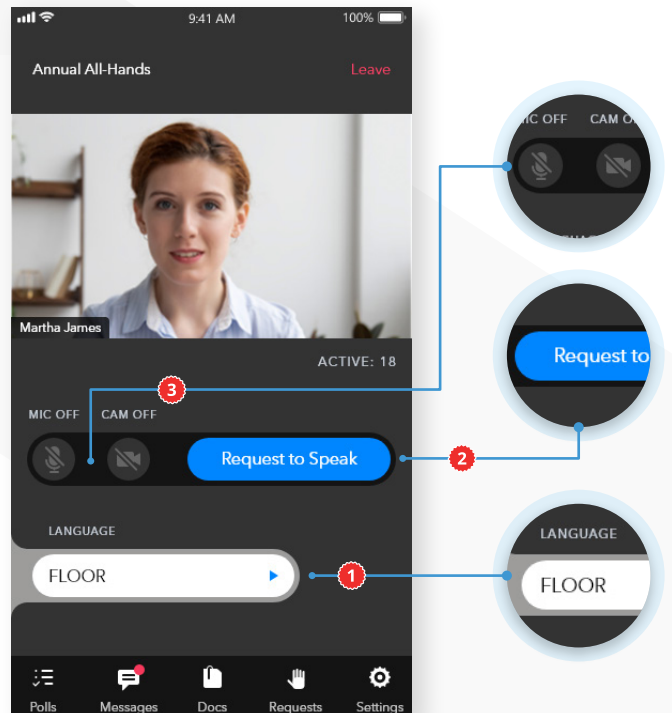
9:41 AM
100%

Annual All-Hands
Leave

Martha James

ACTIVE: 18

3

MIC OFF
CAM OFF

Request to Speak

2

LANGUAGE

FLOOR

1

Polls
Messages
Docs
Requests
Settings

MIC OFF
CAM O

Request to

LANGUAGE

FLOOR